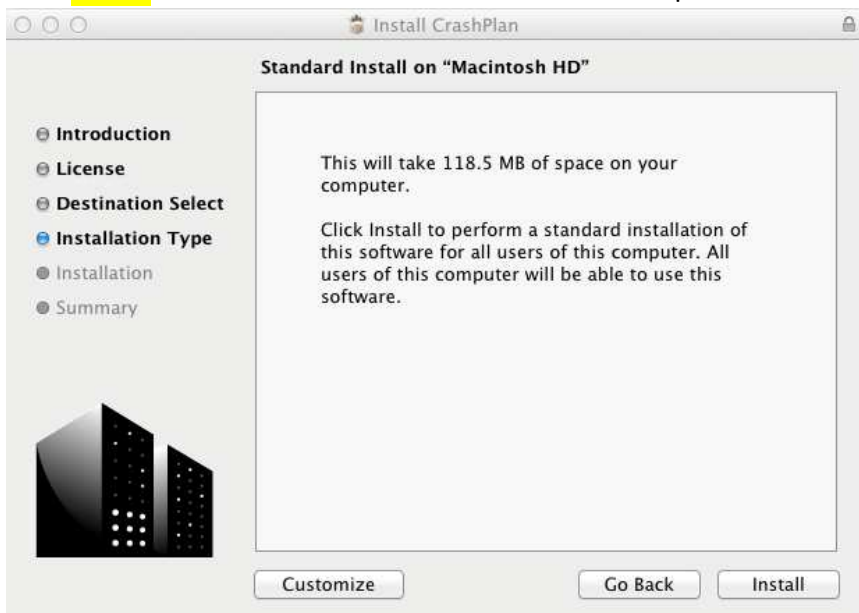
Install CrashPlan

Standard Install on “Macintosh HD”

Introduction
License
Destination Select
Installation Type
Installation
Summary

This will take 118.5 MB of space on your computer.

Click Install to perform a standard installation of this software for all users of this computer. All users of this computer will be able to use this software.

Customize
Go Back
Install